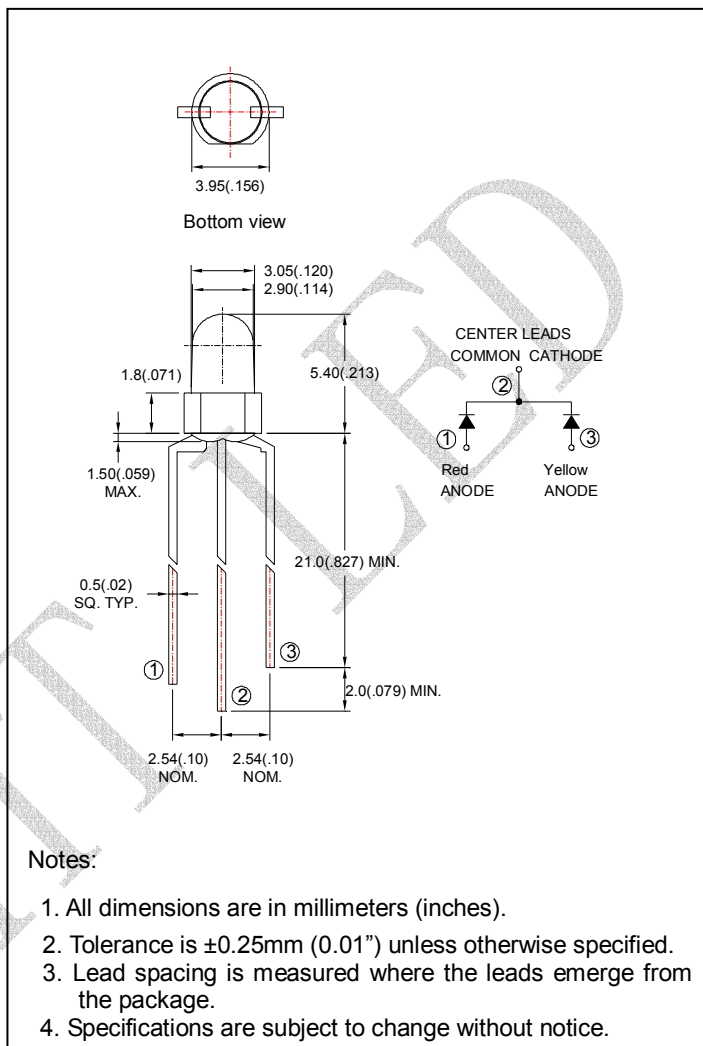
3.95(.156)

Bottom view

3.05(.120)
2.90(.114)

CENTER LEADS
COMMON CATHODE

1.8(.071)

5.40(.213)

②

①

③

1.50(.059)
MAX.

Red
ANODE

Yellow
ANODE

21.0(.827) MIN.

0.5(.02)
SQ. TYP.

③

①

②

2.0(.079) MIN.

2.54(.10)
NOM.

2.54(.10)
NOM.

Notes:

1. All dimensions are in millimeters (inches).
2. Tolerance is ±0.25mm (0.01") unless otherwise specified.
3. Lead spacing is measured where the leads emerge from the package.
4. Specifications are subject to change without notice.